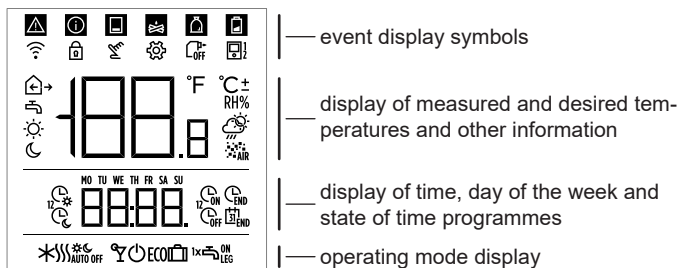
°F °C ± RH%

AIR

MO TU WE TH FR SA SU

12 12

ON END OFF END

AUTO OFF ECO 1x ON LEG

event display symbols

display of measured and desired temperatures and other information

display of time, day of the week and state of time programmes

operating mode display